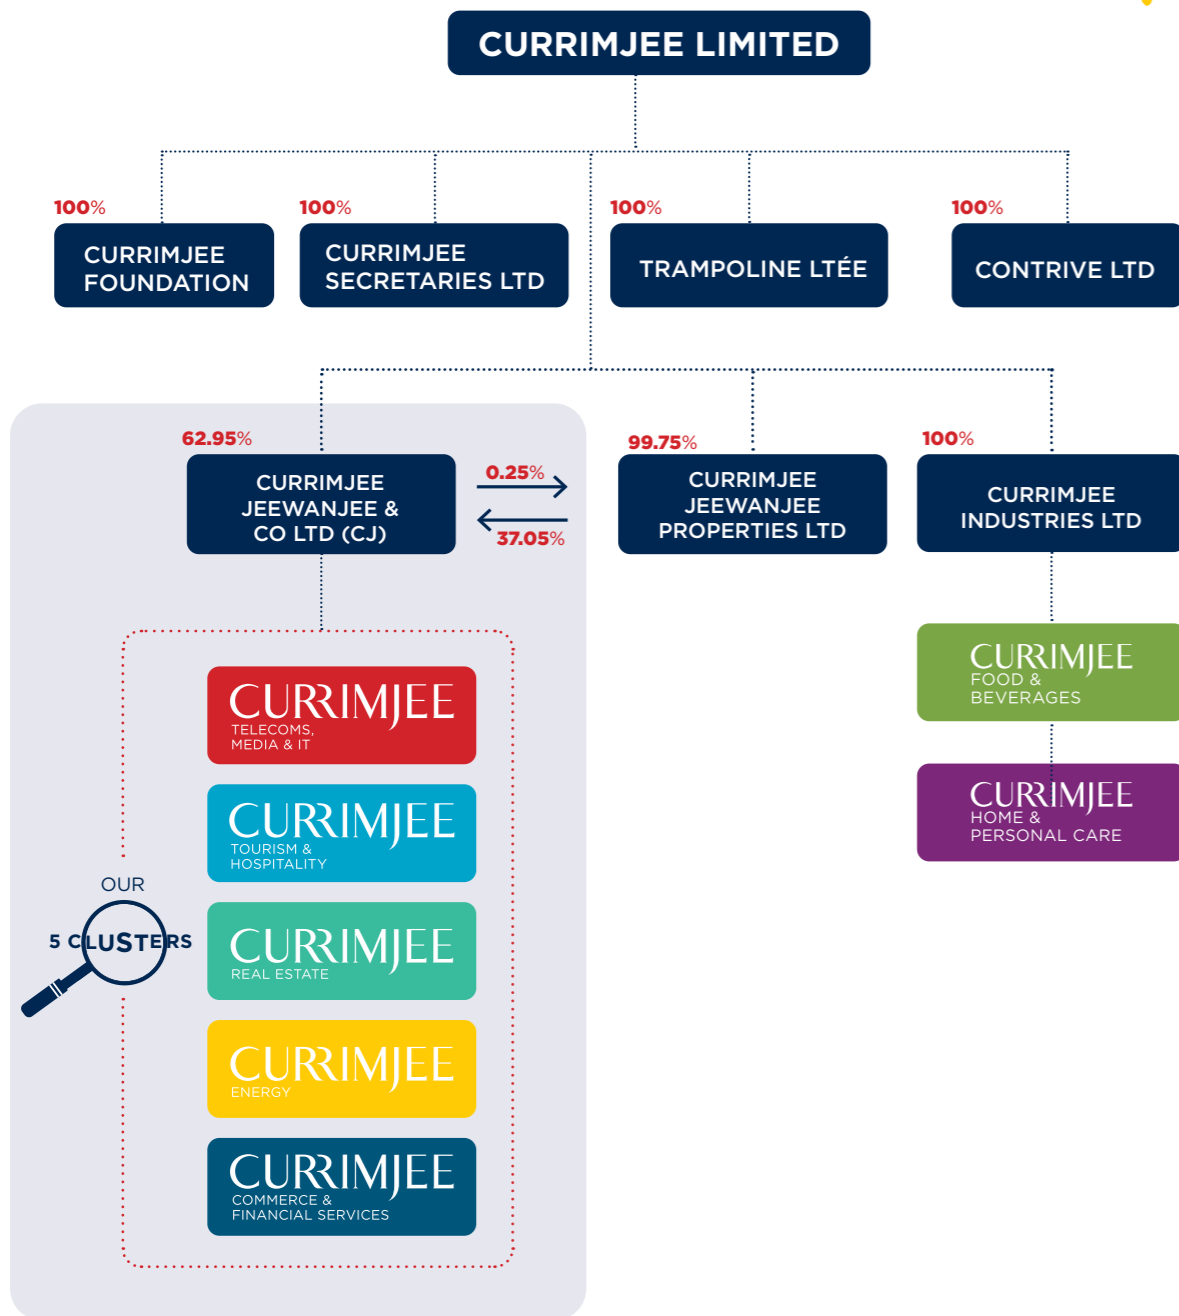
CURRIMJEE LIMITED

100%
CURRIMJEE FOUNDATION

100%
CURRIMJEE SECRETARIES LTD

100%
TRAMPOLINE LTÉE

100%
CONTRIVE LTD

62.95%
CURRIMJEE JEEWANJEE & CO LTD (CJ)

0.25%

37.05%

99.75%
CURRIMJEE JEEWANJEE PROPERTIES LTD

100%
CURRIMJEE INDUSTRIES LTD

CURRIMJEE
FOOD & BEVERAGES

CURRIMJEE
HOME & PERSONAL CARE

OUR
5 CLUSTERS

CURRIMJEE
TELECOMS, MEDIA & IT

CURRIMJEE
TOURISM & HOSPITALITY

CURRIMJEE
REAL ESTATE

CURRIMJEE
ENERGY

CURRIMJEE
COMMERCE & FINANCIAL SERVICES